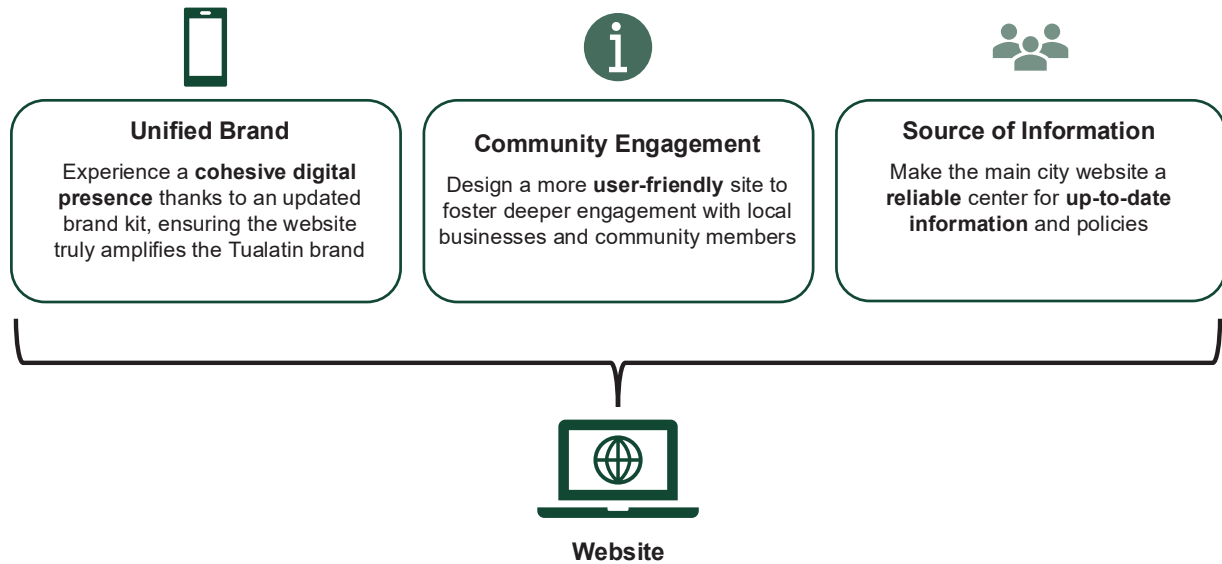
Unified Brand

Experience a **cohesive digital presence** thanks to an updated brand kit, ensuring the website truly amplifies the Tualatin brand

Community Engagement

Design a more **user-friendly** site to foster deeper engagement with local businesses and community members

Source of Information

Make the main city website a **reliable** center for **up-to-date information** and policies

Website